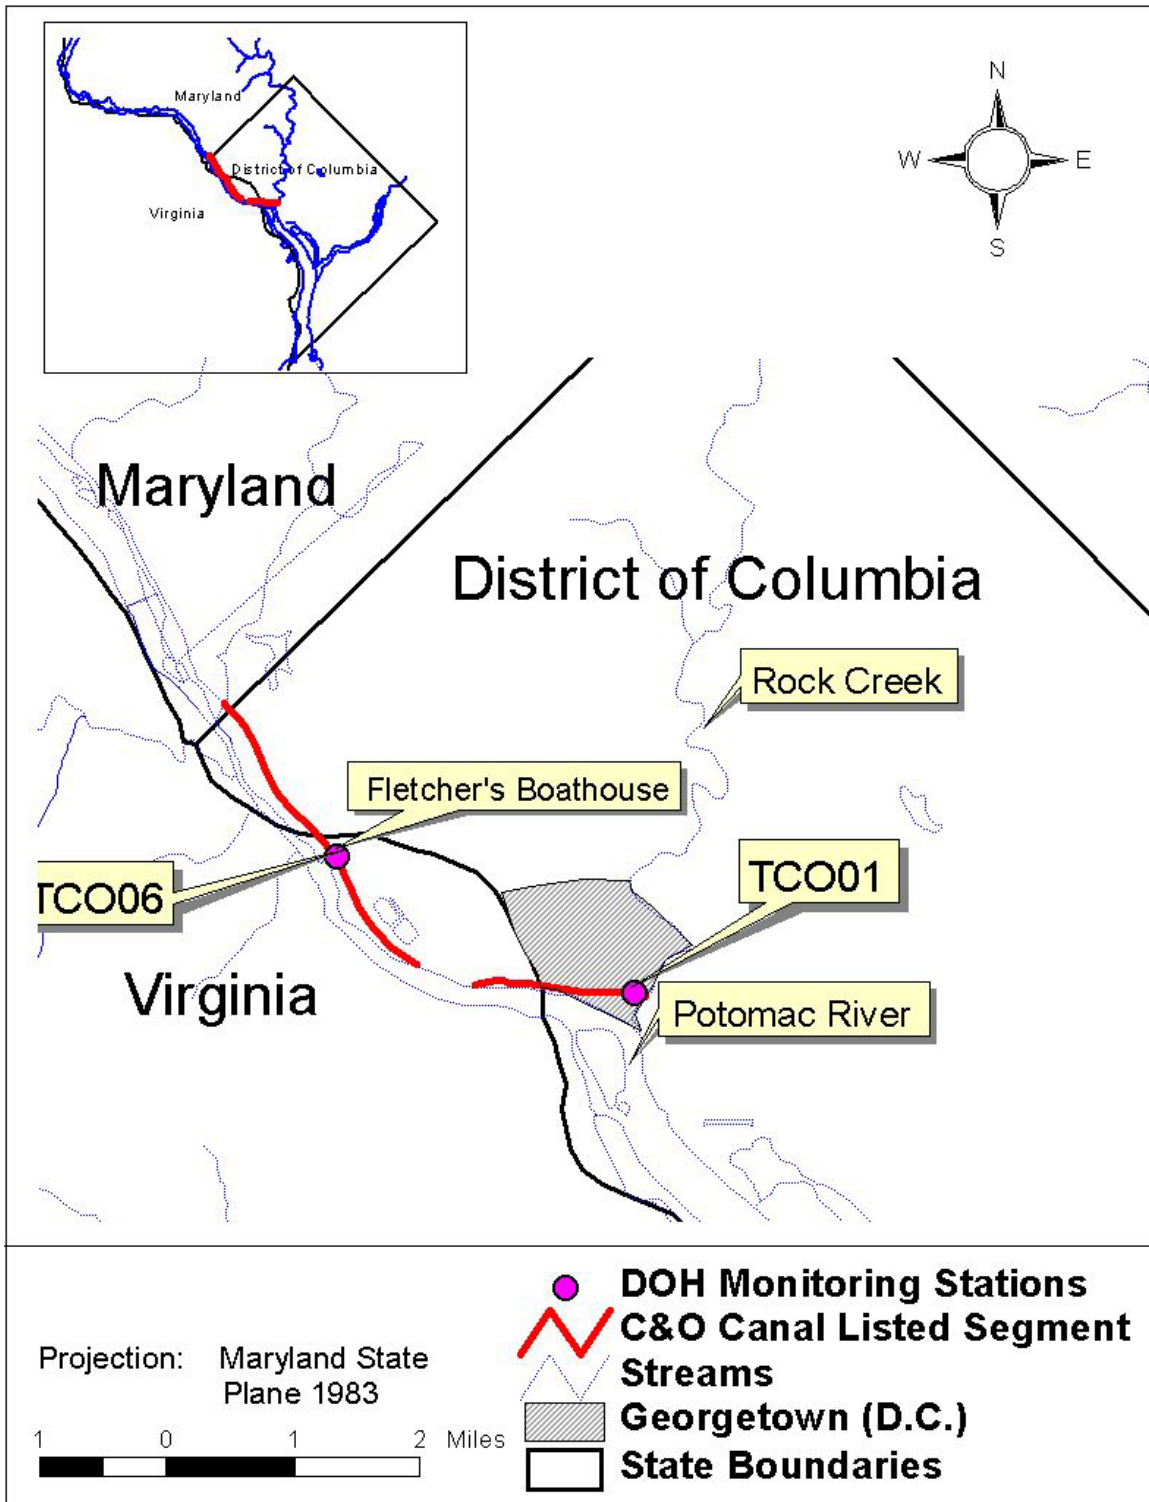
Maryland
District of Columbia
Virginia

N
W
E
S

Maryland

District of Columbia

Rock Creek

Fletcher's Boathouse

TCO06

TCO01

Virginia

Potomac River

DOH Monitoring Stations
C&O Canal Listed Segment
Streams
Georgetown (D.C.)
State Boundaries

Projection: Maryland State Plane 1983

1 0 1 2 Miles